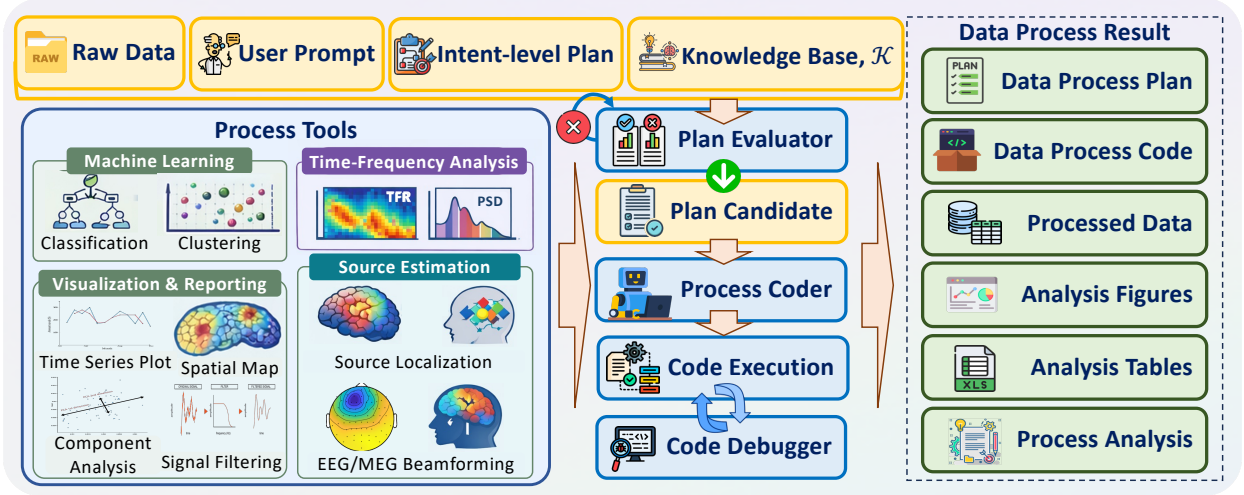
RAW Raw Data

User Prompt

Intent-level Plan

Knowledge Base, $\mathcal{K}$

Process Tools

Machine Learning

Classification

Clustering

Time-Frequency Analysis

TFR

PSD

Visualization & Reporting

Time Series Plot

Spatial Map

Component Analysis

Signal Filtering

Source Estimation

Source Localization

EEG/MEG Beamforming

Plan Evaluator

Plan Candidate

Process Coder

Code Execution

Code Debugger

Data Process Result

PLAN Data Process Plan

</> Data Process Code

Processed Data

Analysis Figures

XLS Analysis Tables

Process Analysis